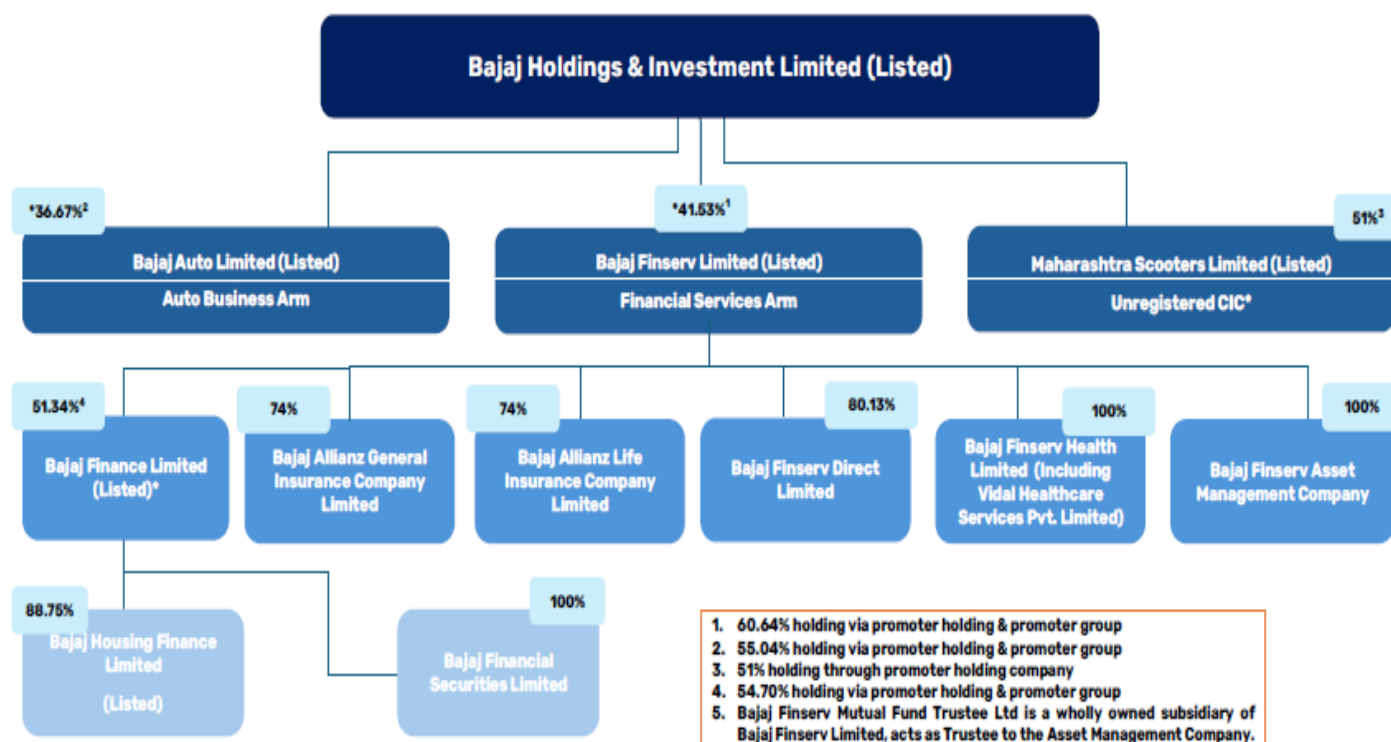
Bajaj Holdings & Investment Limited (Listed)

*36.67%$^2$

Bajaj Auto Limited (Listed)

Auto Business Arm

*41.53%$^1$

Bajaj Finserv Limited (Listed)

Financial Services Arm

51%$^3$

Maharashtra Scooters Limited (Listed)

Unregistered CIC*

51.34%$^4$

Bajaj Finance Limited (Listed)*

74%

Bajaj Allianz General Insurance Company Limited

74%

Bajaj Allianz Life Insurance Company Limited

80.13%

Bajaj Finserv Direct Limited

100%

Bajaj Finserv Health Limited (Including Vidal Healthcare Services Pvt. Limited)

100%

Bajaj Finserv Asset Management Company

88.75%

Bajaj Housing Finance Limited

(Listed)

100%

Bajaj Financial Securities Limited

1. 60.64% holding via promoter holding & promoter group
2. 55.04% holding via promoter holding & promoter group
3. 51% holding through promoter holding company
4. 54.70% holding via promoter holding & promoter group
5. Bajaj Finserv Mutual Fund Trustee Ltd is a wholly owned subsidiary of Bajaj Finserv Limited, acts as Trustee to the Asset Management Company.